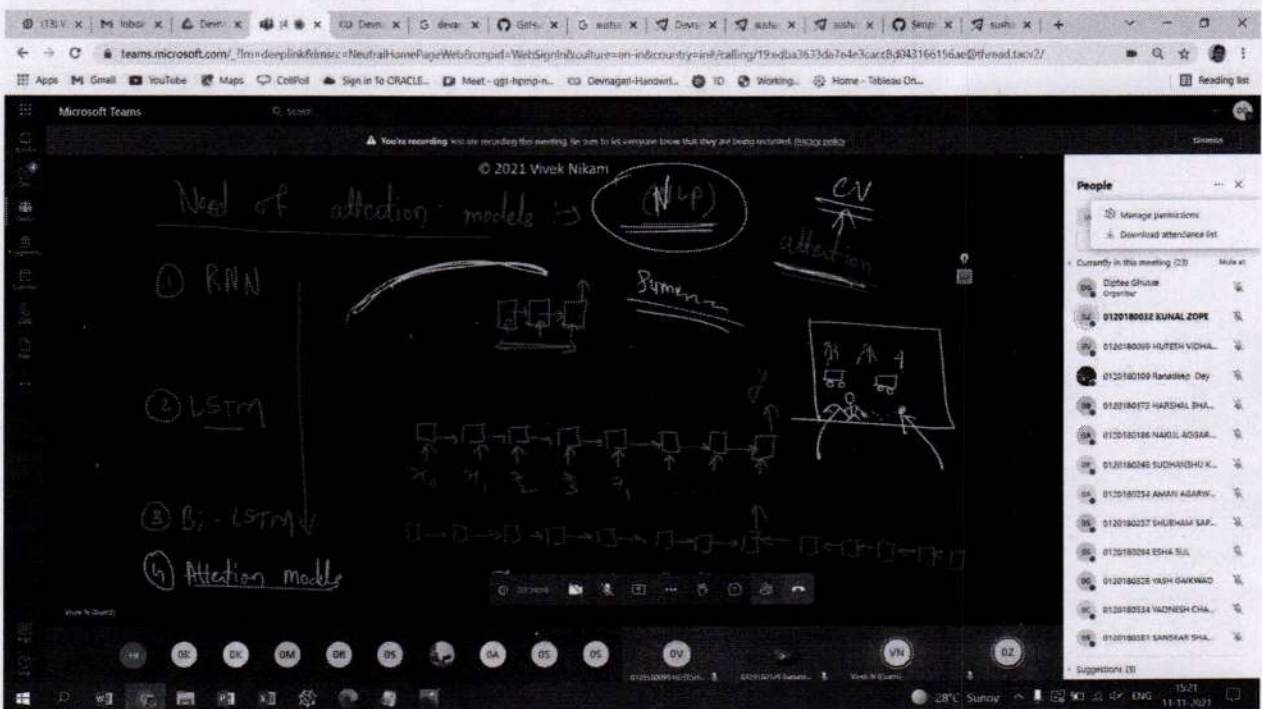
teams.microsoft.com/_#/l/meetup-join/?deeplinkfrom=NeutralHomePageWeb&tenantId=WebSignIn&culture=en-in&country=in#/calling/19:edba3633de7e4e3cacc8d043166156ae@thread.tacv2/

Apps M Gmail YouTube Maps CollPoll Sign In To ORACLE... Meet - qgt-hpmp-n... Devnagari-Handwri... Working... Home - Tableau On... Reading list

Microsoft Teams

You're recording. You are recording this meeting. Be sure to let everyone know that they are being recorded. Privacy policy

Dismiss

© 2021 Vivek Nikam

Need of attention models :→ (NLP)

CV

attention

① RNN

Summa

② LSTM

③ Bi-LSTM

④ Attention models

People

Manage permissions

Download attendance list

Currently in this meeting (23) Mute all

Diptee Ghusse Organizer

0120180032 KUNAL ZOPE

0120180069 HUTESH VIDHA...

0120180109 Ranadeep Dey

0120180173 HARSHAL BHA...

0120180186 NAKUL ADSAR...

0120180248 SUDHANSHU K...

0120180254 AMAN AGARW...

0120180257 SHUBHAM SAP...

0120180294 ESHA SUL

0120180328 YASH GAIKWAD

0120180334 VAIDNESH CHA...

0120180381 SANSKAR SHA...

Suggestions (3)

Vivek N (Guest)

DK DK DM DR DS DA DS DS DV VN DZ

28°C Sunny ENG 15:21 11-11-2021